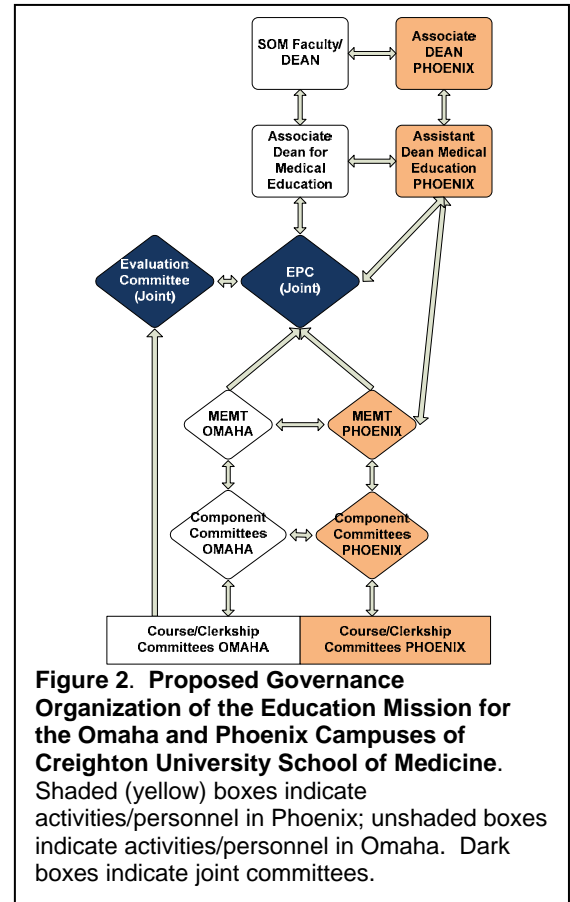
SOM Faculty/ DEAN

Associate DEAN PHOENIX

Associate Dean for Medical Education

Assistant Dean Medical Education PHOENIX

Evaluation Committee (Joint)

EPC (Joint)

MEMT OMAHA

MEMT PHOENIX

Component Committees OMAHA

Component Committees PHOENIX

Course/Clerkship Committees OMAHA

Course/Clerkship Committees PHOENIX

**Figure 2**. **Proposed Governance Organization of the Education Mission for the Omaha and Phoenix Campuses of Creighton University School of Medicine**. Shaded (yellow) boxes indicate activities/personnel in Phoenix; unshaded boxes indicate activities/personnel in Omaha. Dark boxes indicate joint committees.